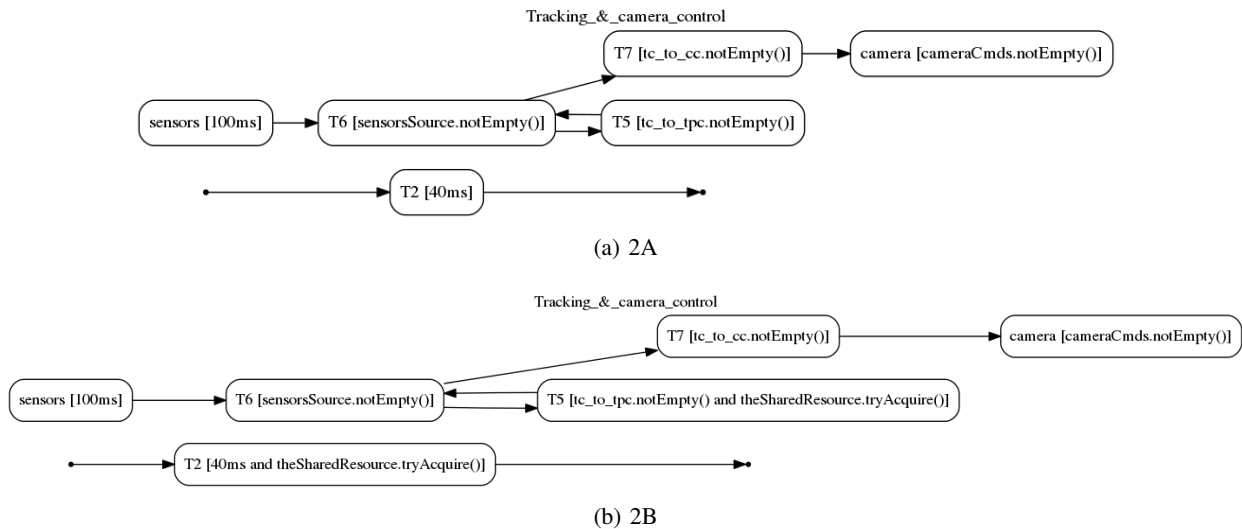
Tracking_&_camera_control

T7 [tc_to_cc.notEmpty()]

camera [cameraCmds.notEmpty()]

sensors [100ms]

T6 [sensorsSource.notEmpty()]

T5 [tc_to_tpc.notEmpty()]

T2 [40ms]

(a) 2A

Tracking_&_camera_control

T7 [tc_to_cc.notEmpty()]

camera [cameraCmds.notEmpty()]

sensors [100ms]

T6 [sensorsSource.notEmpty()]

T5 [tc_to_tpc.notEmpty() and theSharedResource.tryAcquire()]

T2 [40ms and theSharedResource.tryAcquire()]

(b) 2B